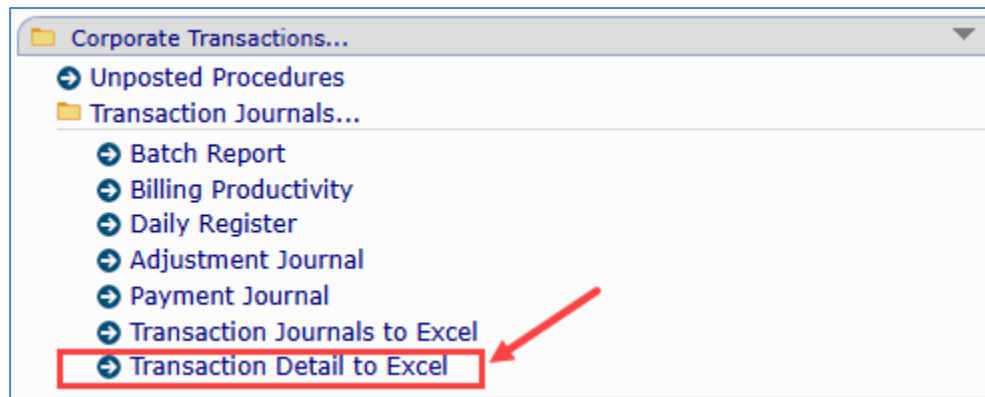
Corporate Transactions...

Unposted Procedures

Transaction Journals...

Batch Report

Billing Productivity

Daily Register

Adjustment Journal

Payment Journal

Transaction Journals to Excel

Transaction Detail to Excel